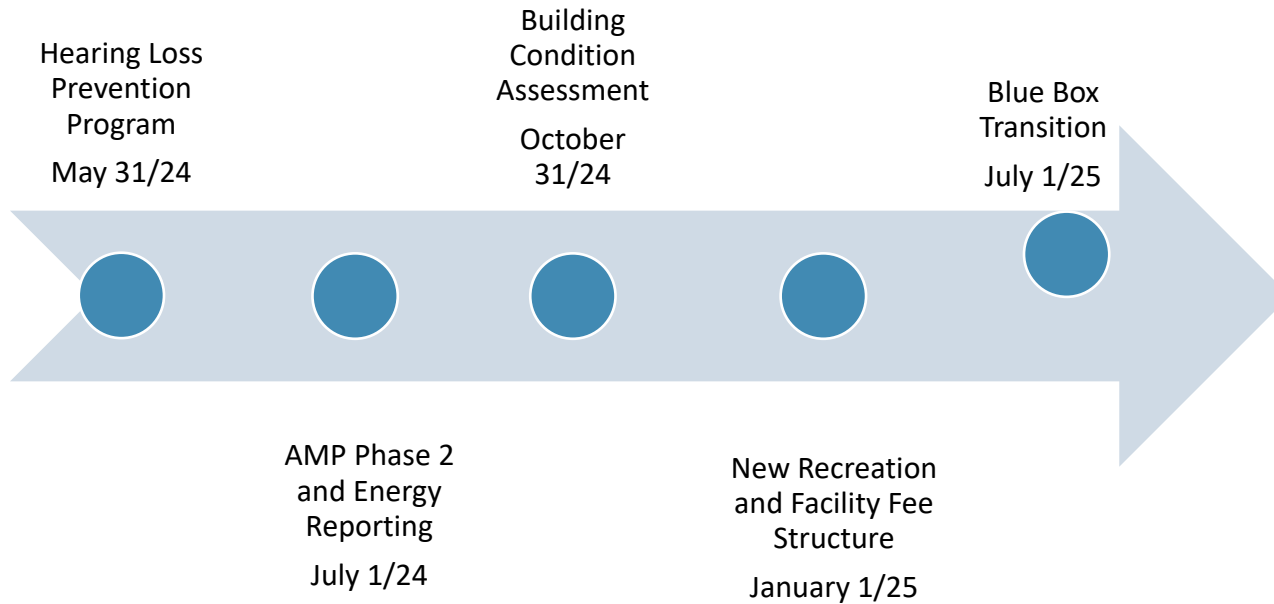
Hearing Loss Prevention Program

May 31/24

AMP Phase 2 and Energy Reporting

July 1/24

Building Condition Assessment

October 31/24

New Recreation and Facility Fee Structure

January 1/25

Blue Box Transition

July 1/25